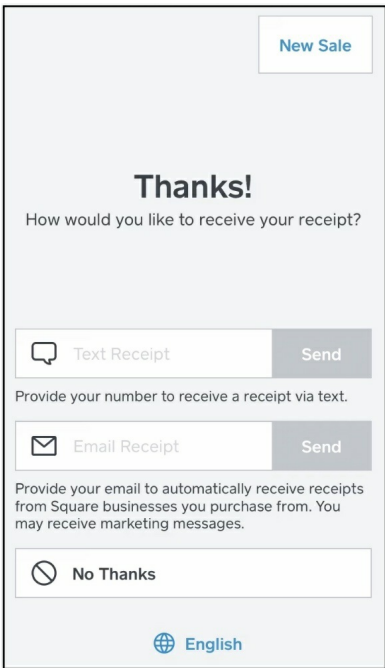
New Sale

Thanks!

How would you like to receive your receipt?

Text Receipt

Send

Provide your number to receive a receipt via text.

Email Receipt

Send

Provide your email to automatically receive receipts from Square businesses you purchase from. You may receive marketing messages.

No Thanks

English